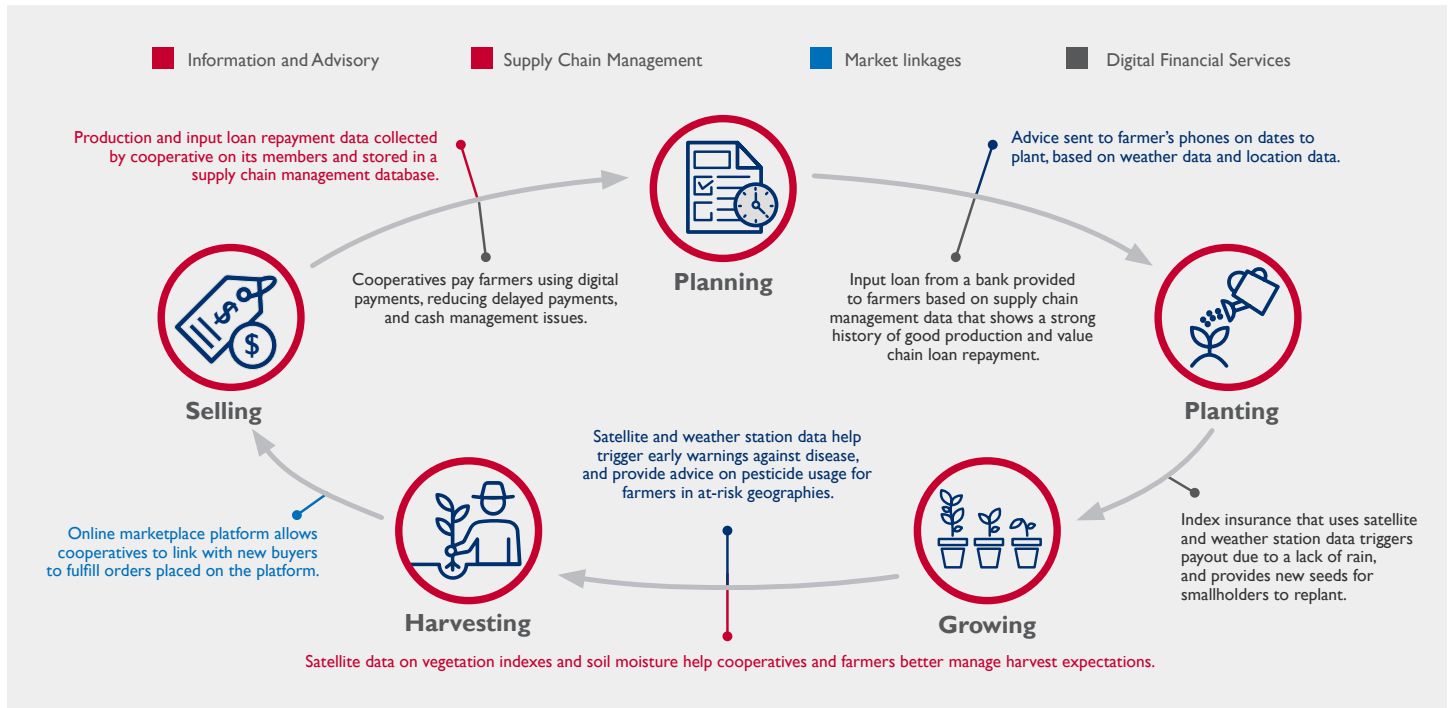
Information and Advisory

Supply Chain Management

Market linkages

Digital Financial Services

Production and input loan repayment data collected by cooperative on its members and stored in a supply chain management database.

Planning

Advice sent to farmer's phones on dates to plant, based on weather data and location data.

Cooperatives pay farmers using digital payments, reducing delayed payments, and cash management issues.

Input loan from a bank provided to farmers based on supply chain management data that shows a strong history of good production and value chain loan repayment.

$

$

Selling

Planting

Satellite and weather station data help trigger early warnings against disease, and provide advice on pesticide usage for farmers in at-risk geographies.

Online marketplace platform allows cooperatives to link with new buyers to fulfill orders placed on the platform.

Index insurance that uses satellite and weather station data triggers payout due to a lack of rain, and provides new seeds for smallholders to replant.

Harvesting

Growing

Satellite data on vegetation indexes and soil moisture help cooperatives and farmers better manage harvest expectations.